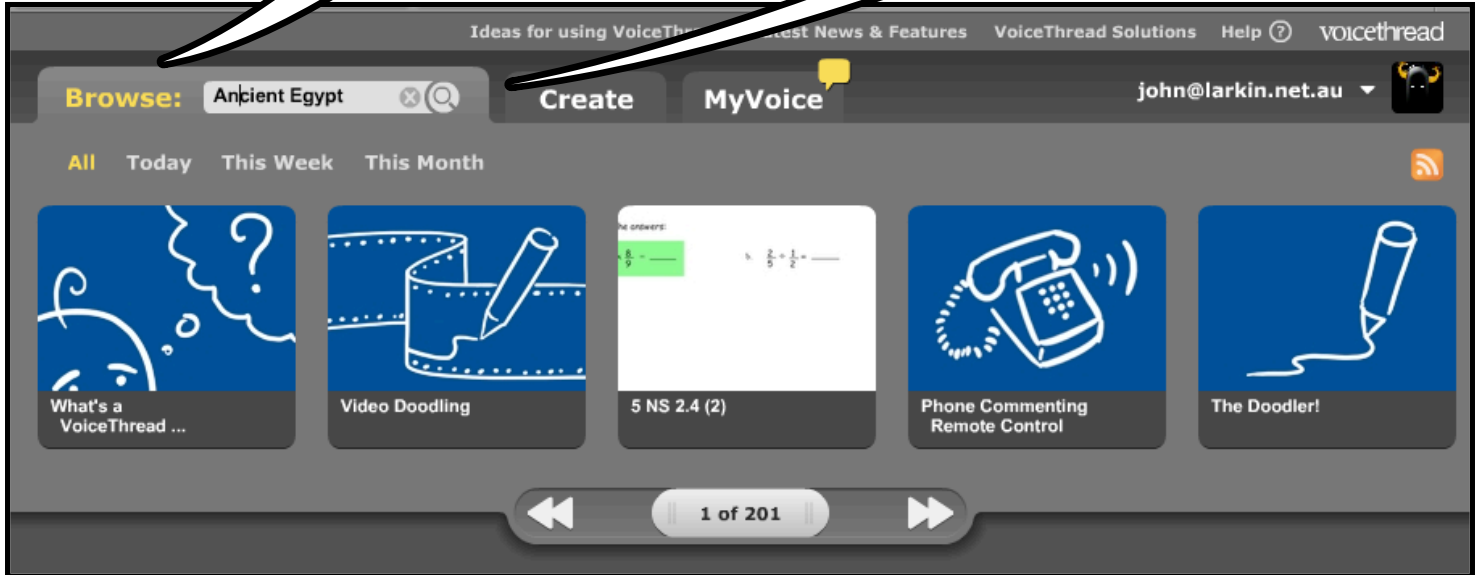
Ideas for using VoiceThr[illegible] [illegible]test News & Features VoiceThread Solutions Help ? voicethread

Browse: Ancient Egypt

Create

MyVoice

john@larkin.net.au

All Today This Week This Month

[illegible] answers:

$\frac{8}{9}$ = ____

b. $\frac{2}{5} + \frac{1}{2}$ = ____

What's a VoiceThread ...

Video Doodling

5 NS 2.4 (2)

Phone Commenting Remote Control

The Doodler!

1 of 201